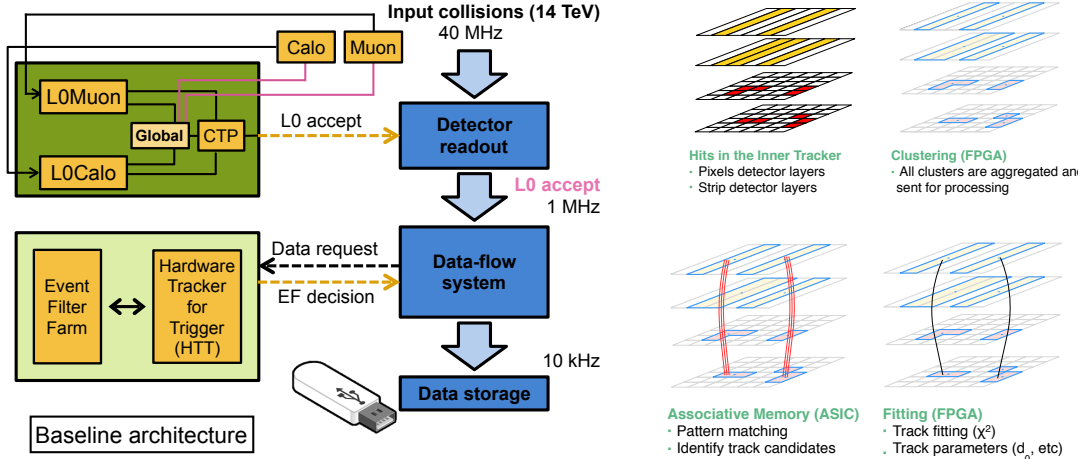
Input collisions (14 TeV)
40 MHz

Calo
Muon
L0Muon
Global
CTP
L0Calo
L0 accept
Detector readout
L0 accept
1 MHz

Event Filter Farm
Hardware Tracker for Trigger (HTT)
Data request
EF decision
Data-flow system
10 kHz
Data storage

Baseline architecture

Hits in the Inner Tracker
· Pixels detector layers
· Strip detector layers

Clustering (FPGA)
· All clusters are aggregated and sent for processing

Associative Memory (ASIC)
· Pattern matching
· Identify track candidates

Fitting (FPGA)
· Track fitting ($\chi^2$)
· Track parameters ($d_0$, etc)